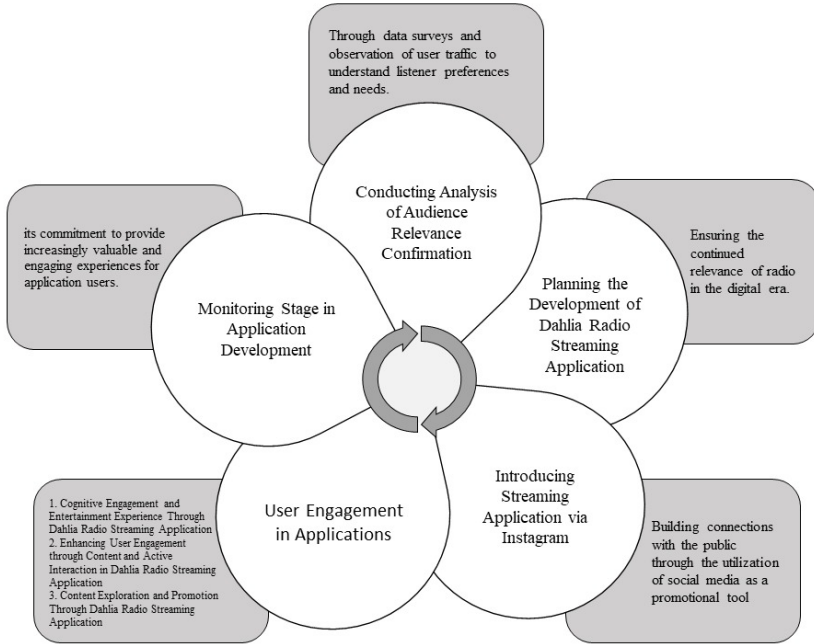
Through data surveys and observation of user traffic to understand listener preferences and needs.

Conducting Analysis of Audience Relevance Confirmation

Ensuring the continued relevance of radio in the digital era.

Planning the Development of Dahlia Radio Streaming Application

Building connections with the public through the utilization of social media as a promotional tool

Introducing Streaming Application via Instagram

1. Cognitive Engagement and Entertainment Experience Through Dahlia Radio Streaming Application
2. Enhancing User Engagement through Content and Active Interaction in Dahlia Radio Streaming Application
3. Content Exploration and Promotion Through Dahlia Radio Streaming Application

User Engagement in Applications

its commitment to provide increasingly valuable and engaging experiences for application users.

Monitoring Stage in Application Development